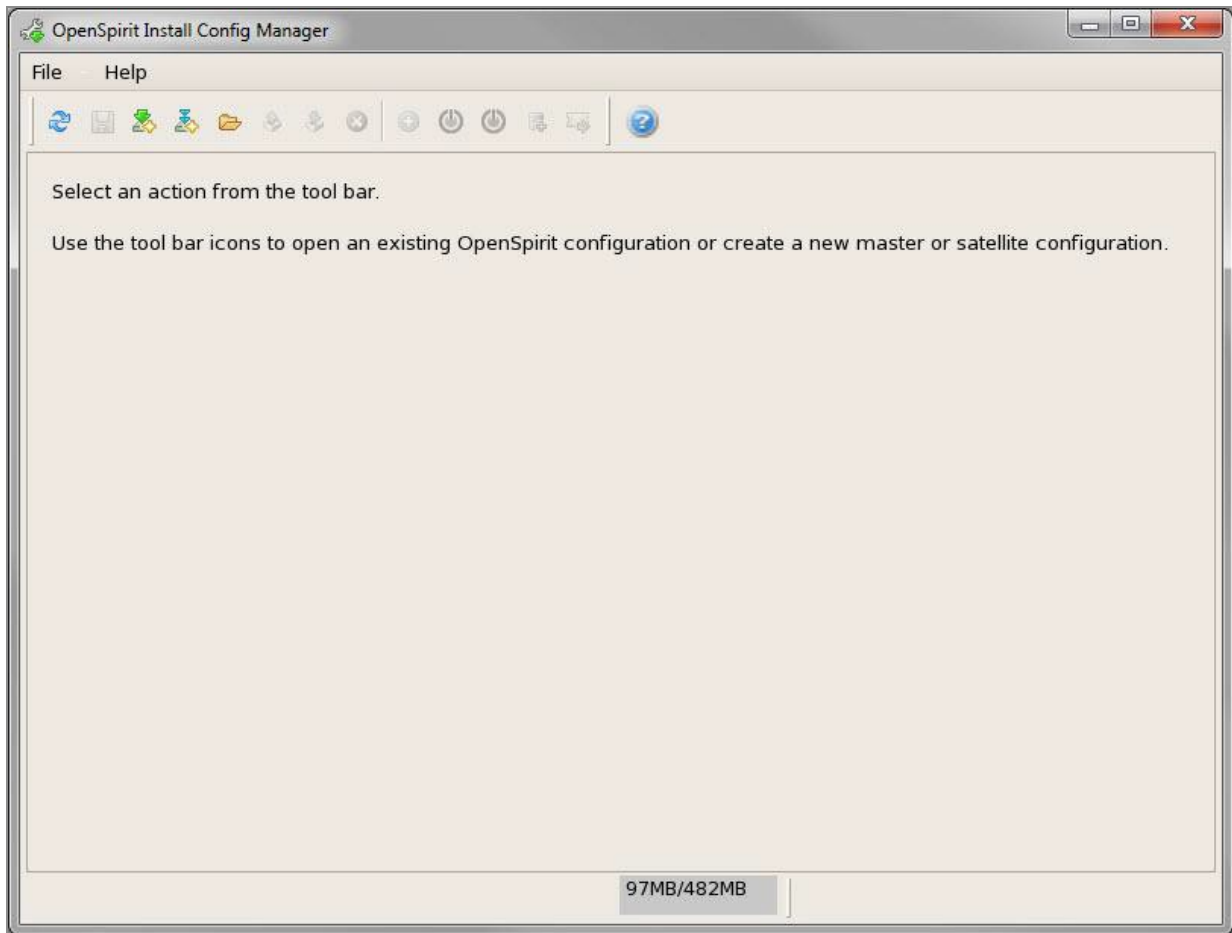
OpenSpirit Install Config Manager

File Help

Select an action from the tool bar.

Use the tool bar icons to open an existing OpenSpirit configuration or create a new master or satellite configuration.

97MB/482MB